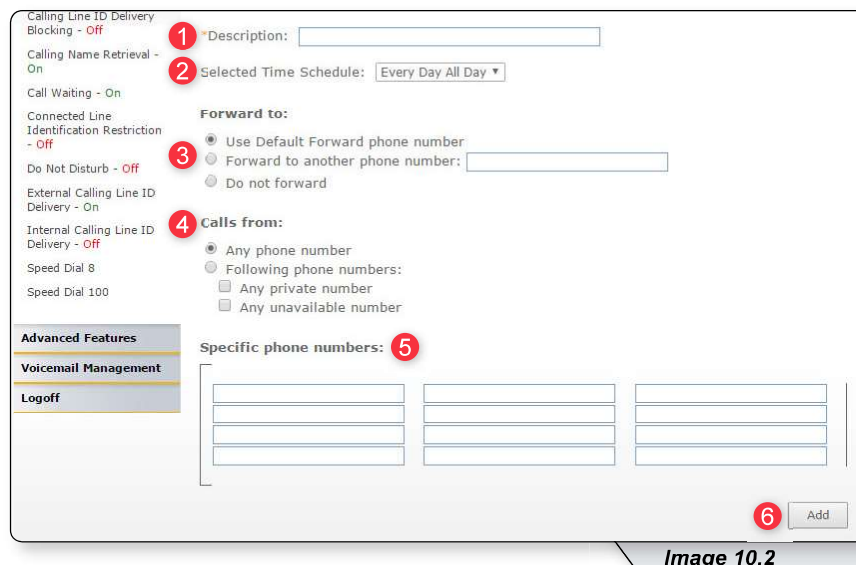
Calling Line ID Delivery Blocking - Off

Calling Name Retrieval - On

Call Waiting - On

Connected Line Identification Restriction - Off

Do Not Disturb - Off

External Calling Line ID Delivery - On

Internal Calling Line ID Delivery - Off

Speed Dial 8

Speed Dial 100

Advanced Features

Voicemail Management

Logoff

1 *Description:

2 Selected Time Schedule: Every Day All Day

Forward to:

3
Use Default Forward phone number
Forward to another phone number:
Do not forward

4 Calls from:

Any phone number
Following phone numbers:
Any private number
Any unavailable number

Specific phone numbers: 5

6 Add

Image 10.2